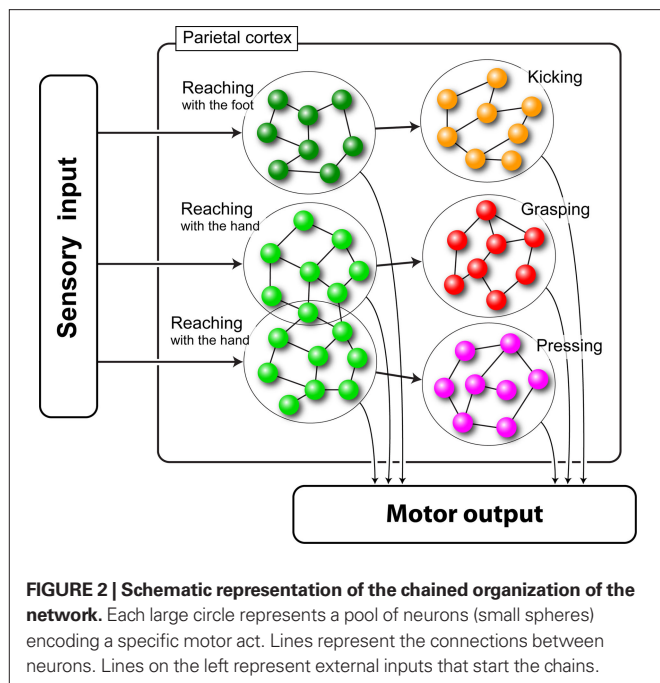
Parietal cortex

Sensory input

Reaching with the foot

Kicking

Reaching with the hand

Grasping

Reaching with the hand

Pressing

Motor output

**FIGURE 2 | Schematic representation of the chained organization of the network.** Each large circle represents a pool of neurons (small spheres) encoding a specific motor act. Lines represent the connections between neurons. Lines on the left represent external inputs that start the chains.